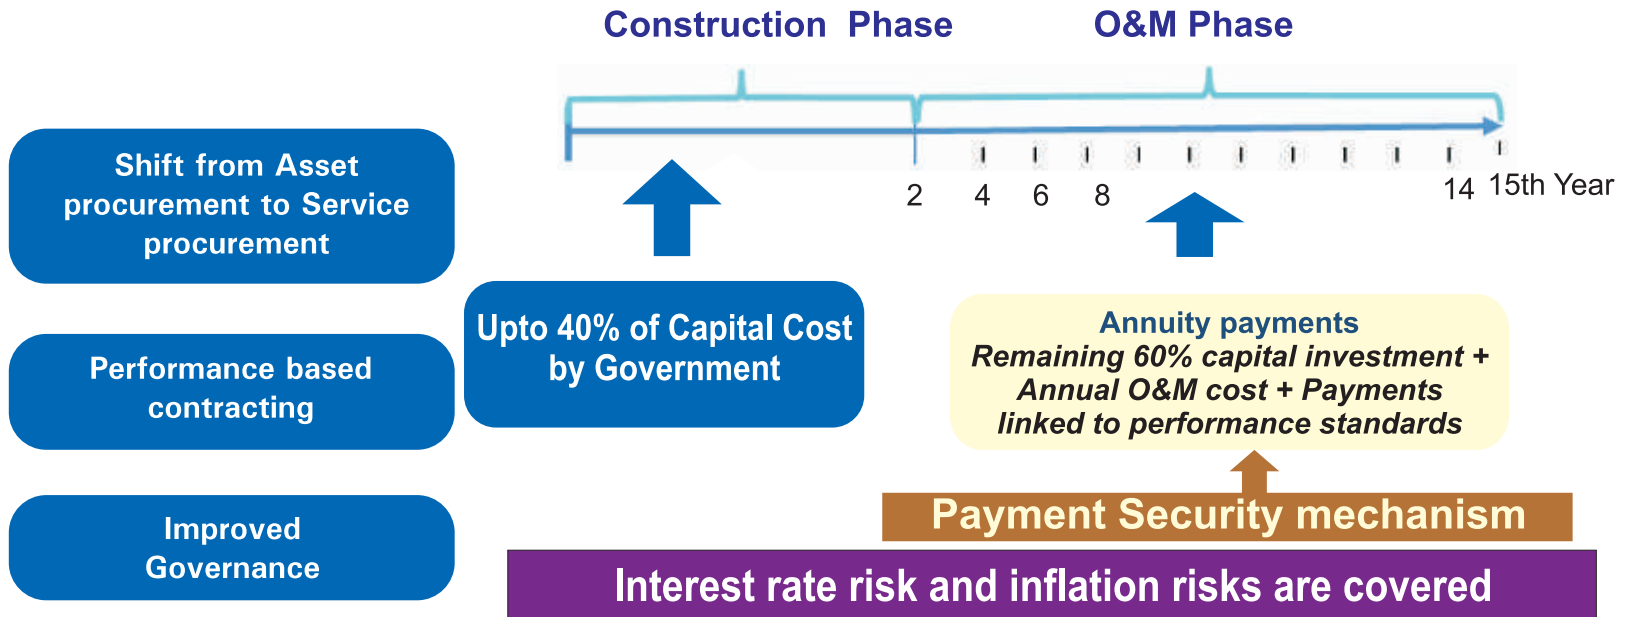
Construction Phase

O&M Phase

2 4 6 8 14 15th Year

Shift from Asset procurement to Service procurement

Performance based contracting

Improved Governance

Upto 40% of Capital Cost by Government

Annuity payments
Remaining 60% capital investment + Annual O&M cost + Payments linked to performance standards

Payment Security mechanism

Interest rate risk and inflation risks are covered